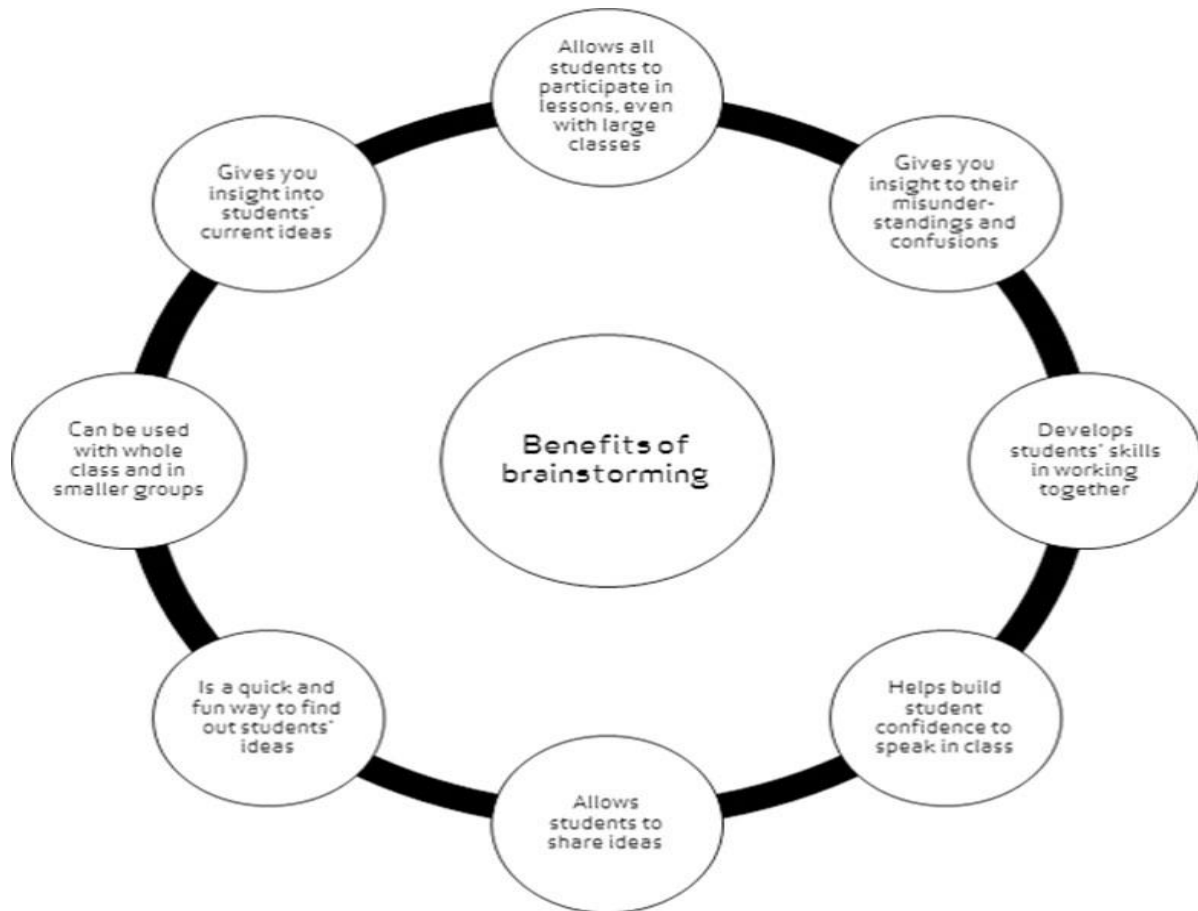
Benefits of brainstorming

Allows all students to participate in lessons, even with large classes

Gives you insight to their misunderstandings and confusions

Develops students' skills in working together

Helps build student confidence to speak in class

Allows students to share ideas

Is a quick and fun way to find out students' ideas

Can be used with whole class and in smaller groups

Gives you insight into students' current ideas